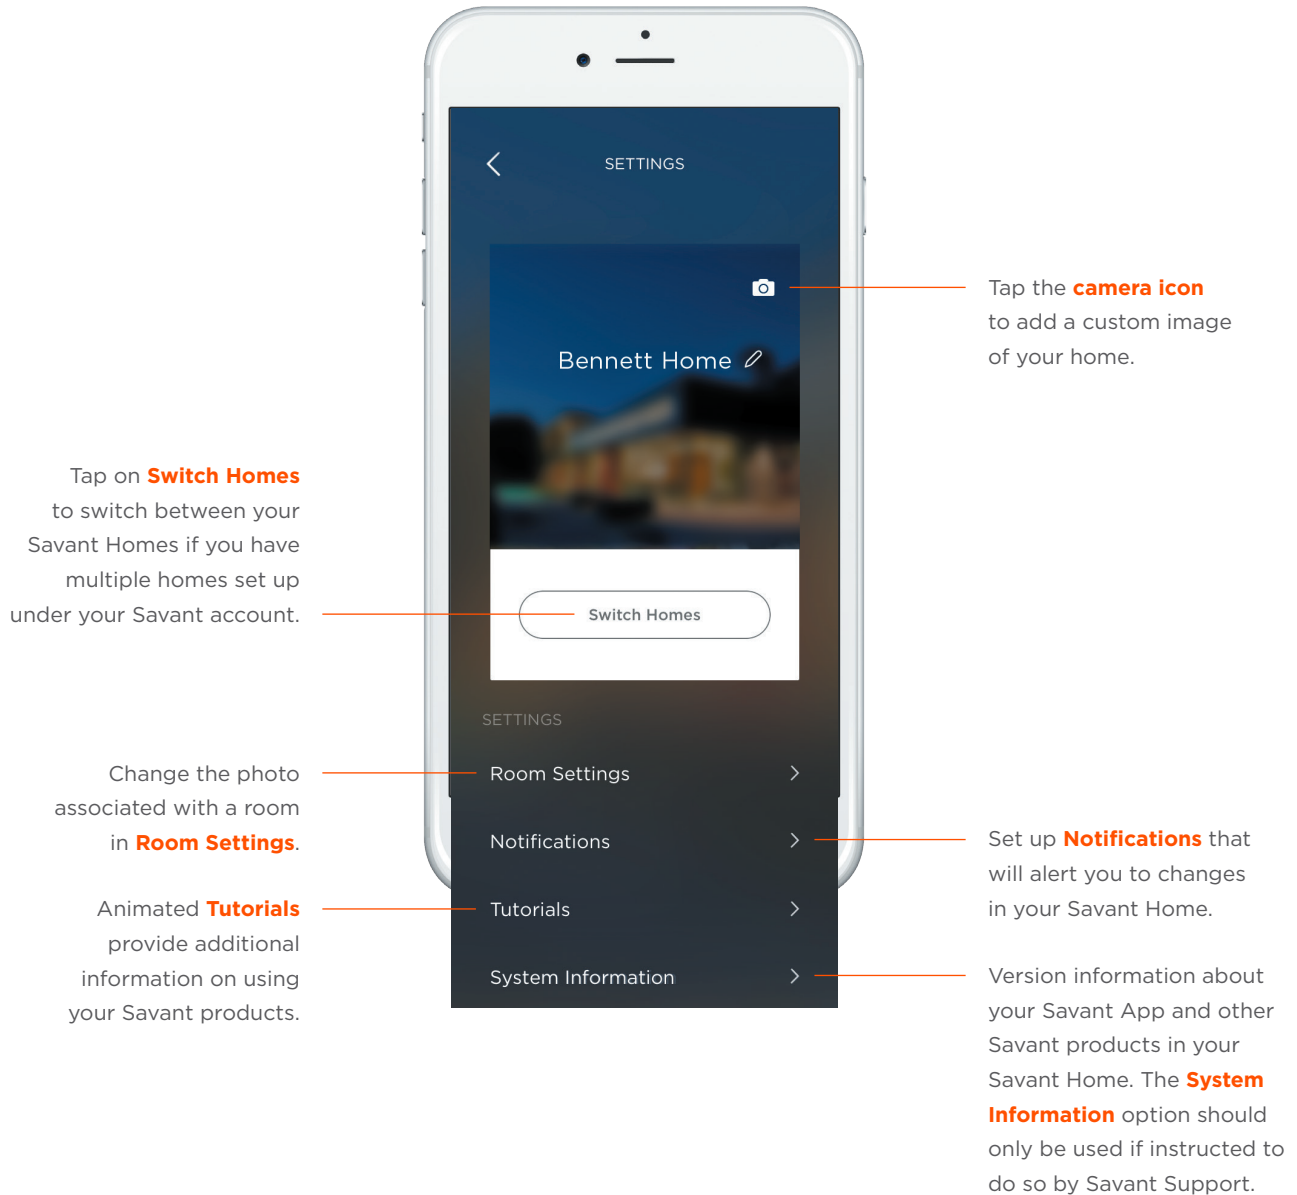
SETTINGS

Bennett Home

Tap the camera icon to add a custom image of your home.

Tap on Switch Homes to switch between your Savant Homes if you have multiple homes set up under your Savant account.

Switch Homes

SETTINGS

Change the photo associated with a room in Room Settings.

Room Settings

Notifications

Set up Notifications that will alert you to changes in your Savant Home.

Animated Tutorials provide additional information on using your Savant products.

Tutorials

System Information

Version information about your Savant App and other Savant products in your Savant Home. The System Information option should only be used if instructed to do so by Savant Support.